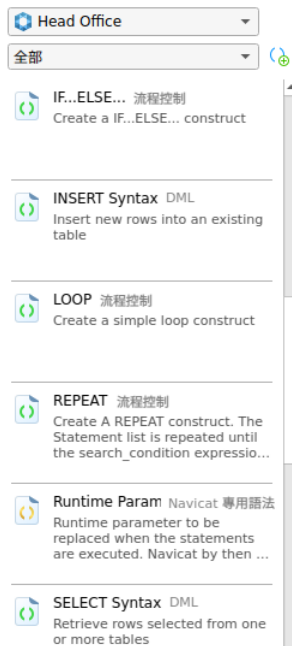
Head Office

全部

IF...ELSE... 流程控制
Create a IF...ELSE... construct

INSERT Syntax DML
Insert new rows into an existing table

LOOP 流程控制
Create a simple loop construct

REPEAT 流程控制
Create A REPEAT construct. The Statement list is repeated until the search_condition expressio...

Runtime Param Navicat 専用語法
Runtime parameter to be replaced when the statements are executed. Navicat by then ...

SELECT Syntax DML
Retrieve rows selected from one or more tables